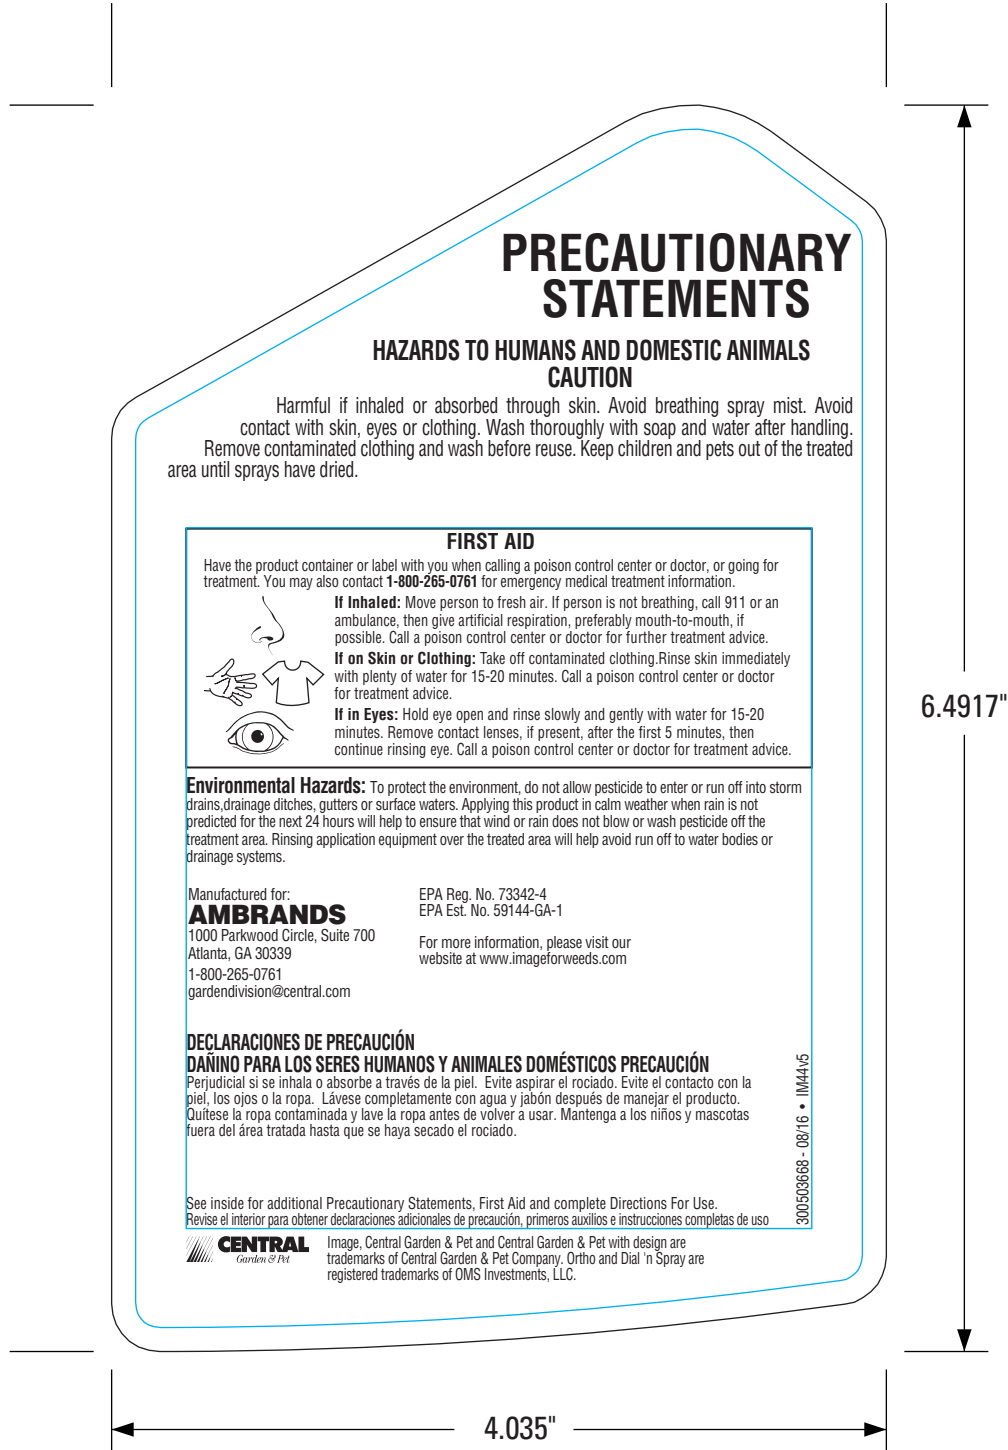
PRECAUTIONARY STATEMENTS

HAZARDS TO HUMANS AND DOMESTIC ANIMALS
CAUTION

Harmful if inhaled or absorbed through skin. Avoid breathing spray mist. Avoid contact with skin, eyes or clothing. Wash thoroughly with soap and water after handling. Remove contaminated clothing and wash before reuse. Keep children and pets out of the treated area until sprays have dried.

FIRST AID

Have the product container or label with you when calling a poison control center or doctor, or going for treatment. You may also contact **1-800-265-0761** for emergency medical treatment information.

**If Inhaled:** Move person to fresh air. If person is not breathing, call 911 or an ambulance, then give artificial respiration, preferably mouth-to-mouth, if possible. Call a poison control center or doctor for further treatment advice.

**If on Skin or Clothing:** Take off contaminated clothing.Rinse skin immediately with plenty of water for 15-20 minutes. Call a poison control center or doctor for treatment advice.

**If in Eyes:** Hold eye open and rinse slowly and gently with water for 15-20 minutes. Remove contact lenses, if present, after the first 5 minutes, then continue rinsing eye. Call a poison control center or doctor for treatment advice.

**Environmental Hazards:** To protect the environment, do not allow pesticide to enter or run off into storm drains,drainage ditches, gutters or surface waters. Applying this product in calm weather when rain is not predicted for the next 24 hours will help to ensure that wind or rain does not blow or wash pesticide off the treatment area. Rinsing application equipment over the treated area will help avoid run off to water bodies or drainage systems.

Manufactured for:
AMBRANDS
1000 Parkwood Circle, Suite 700
Atlanta, GA 30339
1-800-265-0761
gardendivision@central.com

EPA Reg. No. 73342-4
EPA Est. No. 59144-GA-1

For more information, please visit our website at www.imageforweeds.com

DECLARACIONES DE PRECAUCIÓN
DAÑINO PARA LOS SERES HUMANOS Y ANIMALES DOMÉSTICOS PRECAUCIÓN
Perjudicial si se inhala o absorbe a través de la piel. Evite aspirar el rociado. Evite el contacto con la piel, los ojos o la ropa. Lávese completamente con agua y jabón después de manejar el producto. Quítese la ropa contaminada y lave la ropa antes de volver a usar. Mantenga a los niños y mascotas fuera del área tratada hasta que se haya secado el rociado.

300503668 - 08/16 • IM44v5

See inside for additional Precautionary Statements, First Aid and complete Directions For Use.
Revise el interior para obtener declaraciones adicionales de precaución, primeros auxilios e instrucciones completas de uso

CENTRAL Garden & Pet

Image, Central Garden & Pet and Central Garden & Pet with design are trademarks of Central Garden & Pet Company. Ortho and Dial 'n Spray are registered trademarks of OMS Investments, LLC.

6.4917"

4.035"